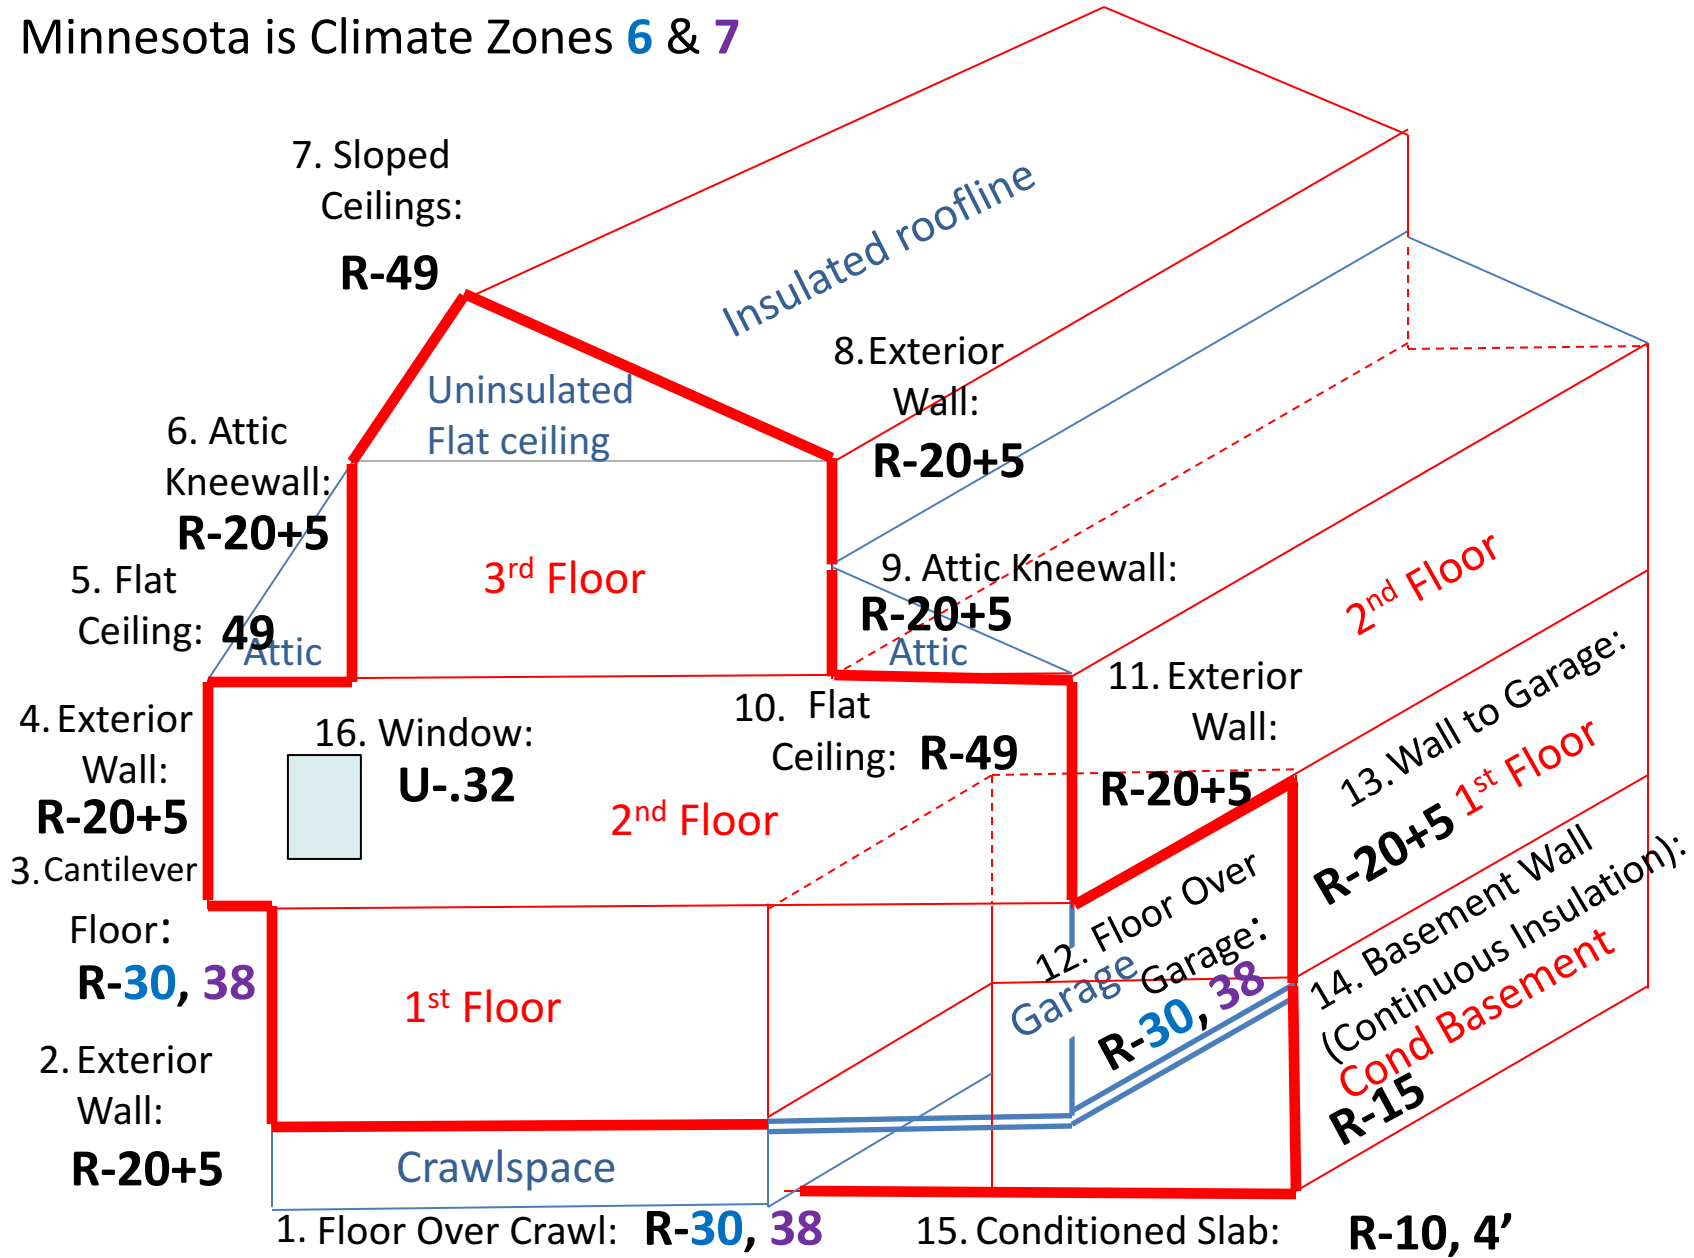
Minnesota is Climate Zones 6 & 7

7. Sloped Ceilings: R-49

Insulated roofline

Uninsulated Flat ceiling

6. Attic Kneewall: R-20+5

8. Exterior Wall: R-20+5

3rd Floor

5. Flat Ceiling: 49

Attic

9. Attic Kneewall: R-20+5

Attic

2nd Floor

4. Exterior Wall: R-20+5

16. Window: U-.32

10. Flat Ceiling: R-49

11. Exterior Wall: R-20+5

2nd Floor

13. Wall to Garage: R-20+5 1st Floor

3. Cantilever Floor: R-30, 38

12. Floor Over Garage: R-30, 38

Garage

14. Basement Wall (Continuous Insulation): R-15

Cond Basement

1st Floor

2. Exterior Wall: R-20+5

Crawlspace

1. Floor Over Crawl: R-30, 38

15. Conditioned Slab: R-10, 4’